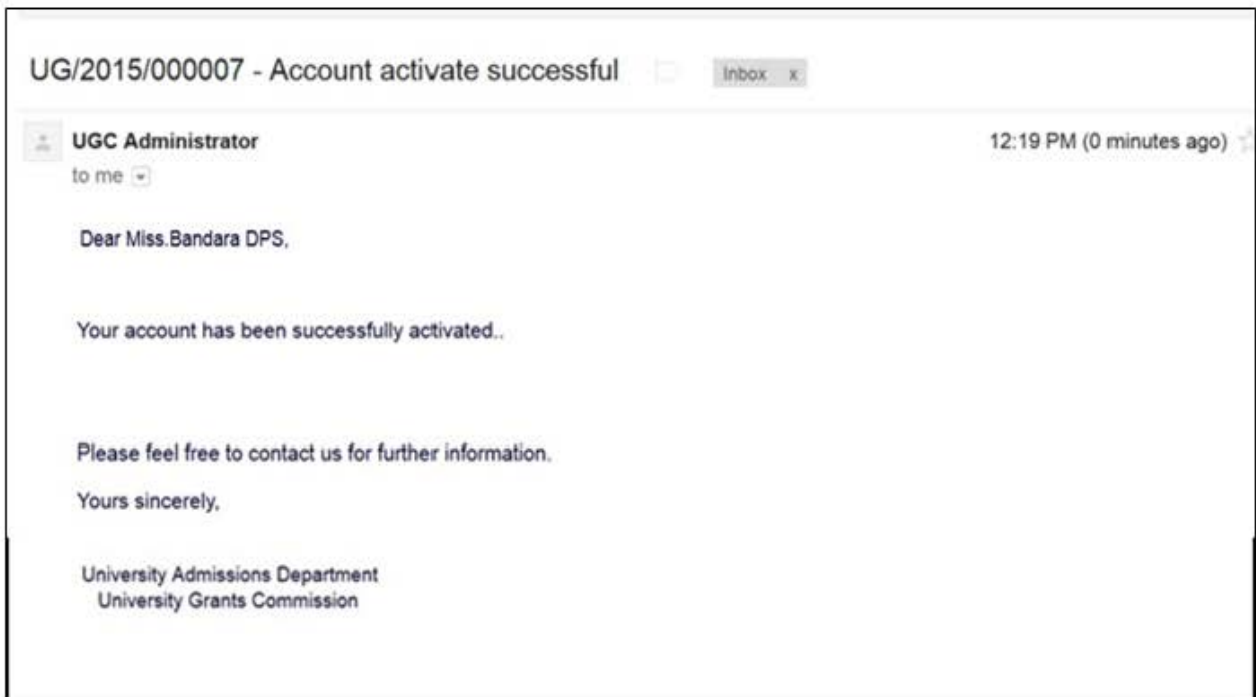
UG/2015/000007 - Account activate successful Inbox x

UGC Administrator
to me

12:19 PM (0 minutes ago)

Dear Miss.Bandara DPS,

Your account has been successfully activated..

Please feel free to contact us for further information.

Yours sincerely,

University Admissions Department
University Grants Commission